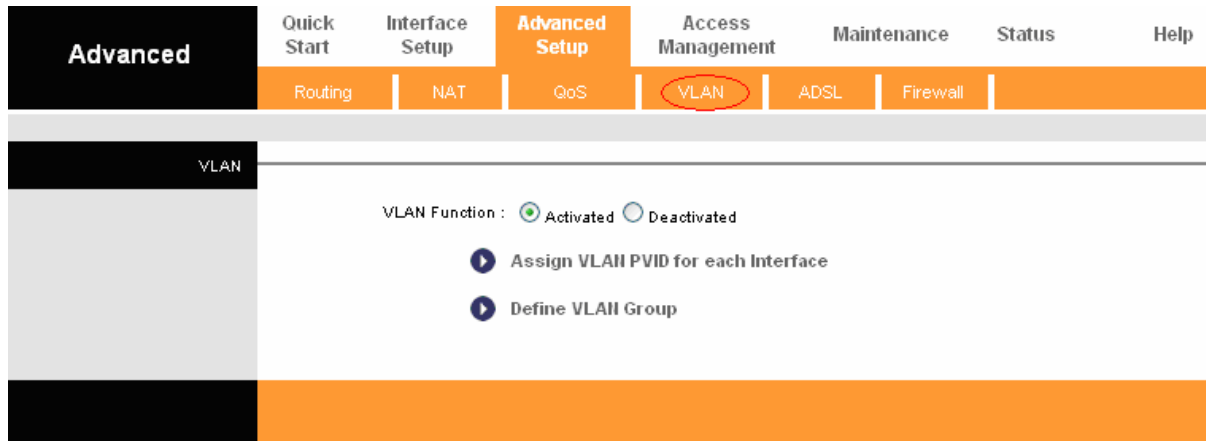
Advanced

Quick Start | Interface Setup | Advanced Setup | Access Management | Maintenance | Status | Help

Routing | NAT | QoS | VLAN | ADSL | Firewall

VLAN

VLAN Function : Activated Deactivated

Assign VLAN PVID for each Interface

Define VLAN Group